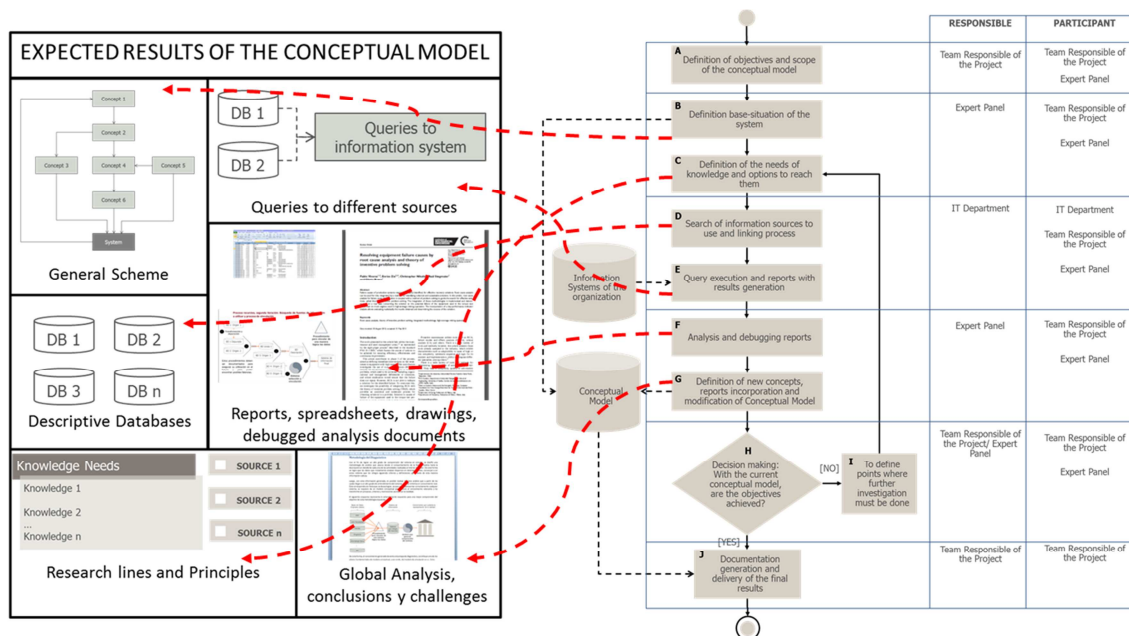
EXPECTED RESULTS OF THE CONCEPTUAL MODEL

Concept 1
Concept 2
Concept 3
Concept 4
Concept 5
Concept 6
System

General Scheme

DB 1
DB 2
Queries to information system

Queries to different sources

Resolving equipment failure causes by root cause analysis and theory of inventive problem solving

Reports, spreadsheets, drawings, debugged analysis documents

DB 1
DB 2
DB 3
DB n

Descriptive Databases

Knowledge Needs
Knowledge 1
Knowledge 2
...
Knowledge n

SOURCE 1
SOURCE 2
SOURCE n

Research lines and Principles

Global Analysis, conclusions y challenges

| | RESPONSIBLE | PARTICIPANT |
|---|---|---|
| A Definition of objectives and scope of the conceptual model | Team Responsible of the Project | Team Responsible of the Project<br>Expert Panel |
| B Definition base-situation of the system<br>C Definition of the needs of knowledge and options to reach them | Expert Panel | Team Responsible of the Project<br>Expert Panel |
| D Search of information sources to use and linking process<br>E Query execution and reports with results generation | IT Department | IT Department<br>Team Responsible of the Project<br>Expert Panel |
| F Analysis and debugging reports<br>G Definition of new concepts, reports incorporation and modification of Conceptual Model | Expert Panel | Team Responsible of the Project<br>Expert Panel |
| H Decision making: With the current conceptual model, are the objectives achieved?<br>[NO]<br>I To define points where further investigation must be done | Team Responsible of the Project/ Expert Panel | Team Responsible of the Project<br>Expert Panel |
| [YES]<br>J Documentation generation and delivery of the final results | Team Responsible of the Project | Team Responsible of the Project |

Information Systems of the organization

Conceptual Model